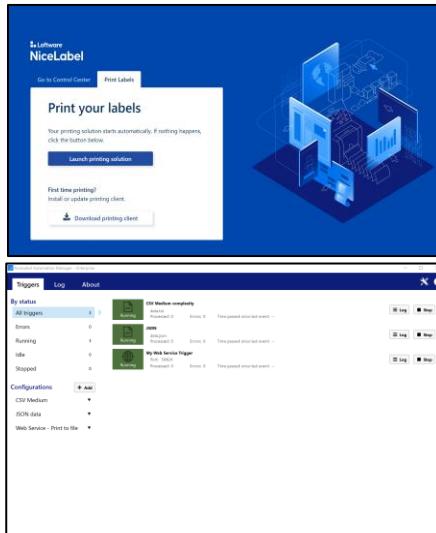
Loftware
NiceLabel

Go to Control Center
Print Labels

Print your labels

Your printing solution starts automatically. If nothing happens, click the button below.

Launch printing solution

First time printing?
Install or update printing client.

Download printing client

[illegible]

Triggers
Log
About

By status

| | |
|---|---|
| All triggers | 3 |
| Errors | 0 |
| Running | 3 |
| Idle | 0 |
| Stopped | 0 |

Configurations
+ Add

CSV Medium
JSON data
Web Service - Print to file

Running
CSV Medium complexity
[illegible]
Processed: 0 Errors: 0 Time passed since last event: --
Log
Stop

Running
JSON
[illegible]
Processed: 0 Errors: 0 Time passed since last event: --
Log
Stop

Running
My Web Service Trigger
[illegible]
Processed: 0 Errors: 0 Time passed since last event: --
Log
Stop